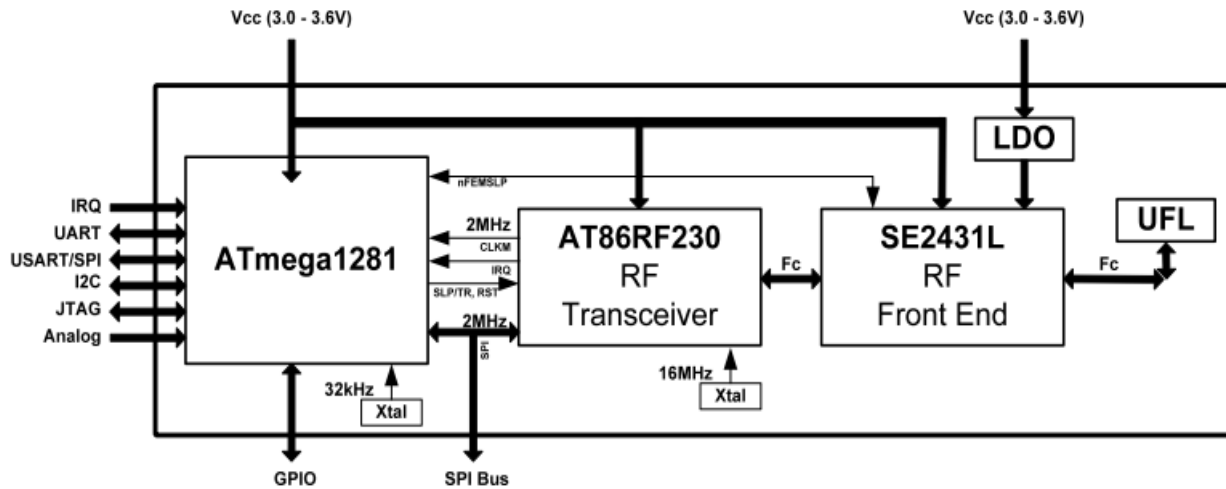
Vcc (3.0 - 3.6V)

Vcc (3.0 - 3.6V)

LDO

nFEMSLP

IRQ
UART
USART/SPI
I2C
JTAG
Analog

ATmega1281

2MHz
CLKM
IRQ
SLP/TR, RST
2MHz
SPI

AT86RF230
RF
Transceiver

Fc

SE2431L
RF
Front End

UFL

Fc

32kHz
Xtal

16MHz
Xtal

GPIO

SPI Bus